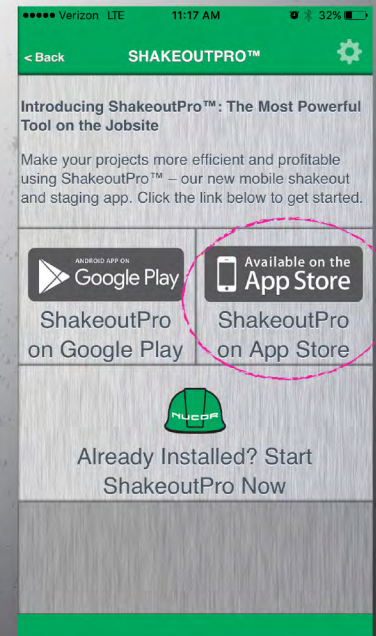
●●●●● Verizon LTE 11:17 AM 32%

< Back SHAKEOUTPRO™

Introducing ShakeoutPro™: The Most Powerful Tool on the Jobsite

Make your projects more efficient and profitable using ShakeoutPro™ – our new mobile shakeout and staging app. Click the link below to get started.

ANDROID APP ON Google Play

ShakeoutPro on Google Play

Available on the App Store

ShakeoutPro on App Store

NUCOR

Already Installed? Start ShakeoutPro Now